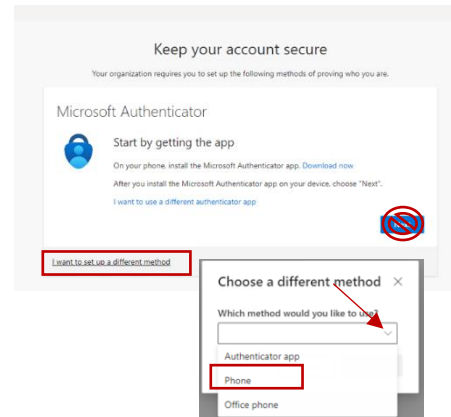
Keep your account secure

Your organization requires you to set up the following methods of proving who you are.

Microsoft Authenticator

Start by getting the app

On your phone, install the Microsoft Authenticator app. Download now

After you install the Microsoft Authenticator app on your device, choose "Next".

I want to use a different authenticator app

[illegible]

I want to set up a different method

Choose a different method ×

Which method would you like to use?

Authenticator app

Phone

Office phone